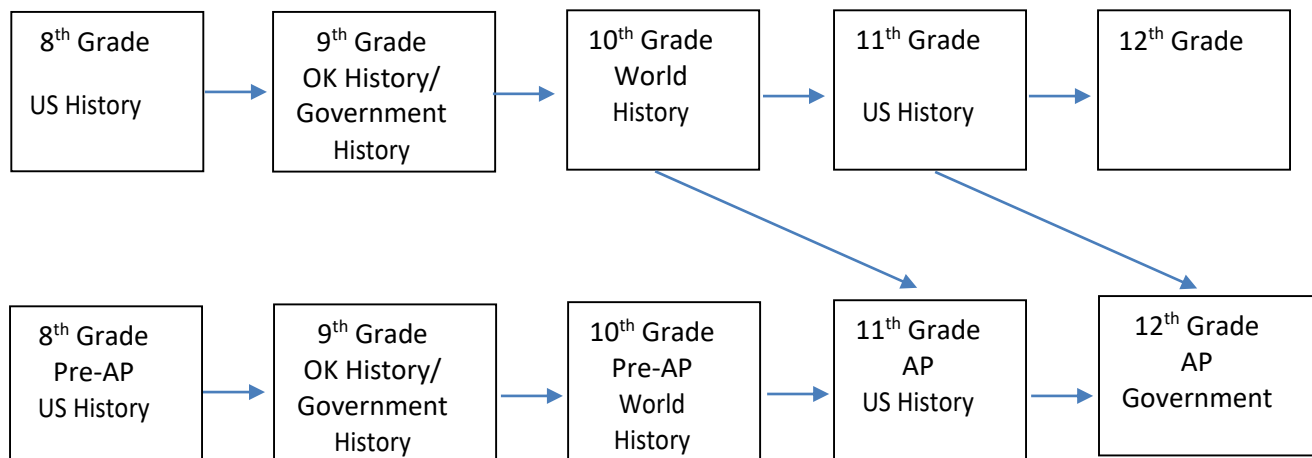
8$^{th}$ Grade
US History

9$^{th}$ Grade
OK History/
Government
History

10$^{th}$ Grade
World
History

11$^{th}$ Grade
US History

12$^{th}$ Grade

8$^{th}$ Grade
Pre-AP
US History

9$^{th}$ Grade
OK History/
Government
History

10$^{th}$ Grade
Pre-AP
World
History

11$^{th}$ Grade
AP
US History

12$^{th}$ Grade
AP
Government